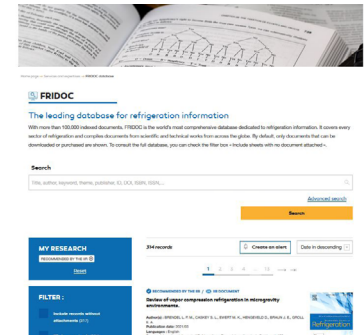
Home page > Services and expertise > FRIDOC database

FRIDOC

The leading database for refrigeration information

With more than 100,000 indexed documents, FRIDOC is the world's most comprehensive database dedicated to refrigeration information. It covers every sector of refrigeration and compiles documents from scientific and technical works from across the globe. By default, only documents that can be downloaded or purchased are shown. To consult the full database, you can check the filter box « Include sheets with no document attached ».

Search

Title, author, keyword, theme, publisher, ID, DOI, ISBN, ISSN...

Advanced search

Search

MY RESEARCH

RECOMMENDED BY THE IIR

Reset

FILTER :

Include records without attachments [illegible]

314 records

Create an alert

Date in descending

1 2 3 4 ... 13 → ⇥

RECOMMENDED BY THE IIR | IIR DOCUMENT

Review of vapor compression refrigeration in microgravity environments.

Author(s) : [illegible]

Publication date : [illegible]

Languages : English

Refrigeration